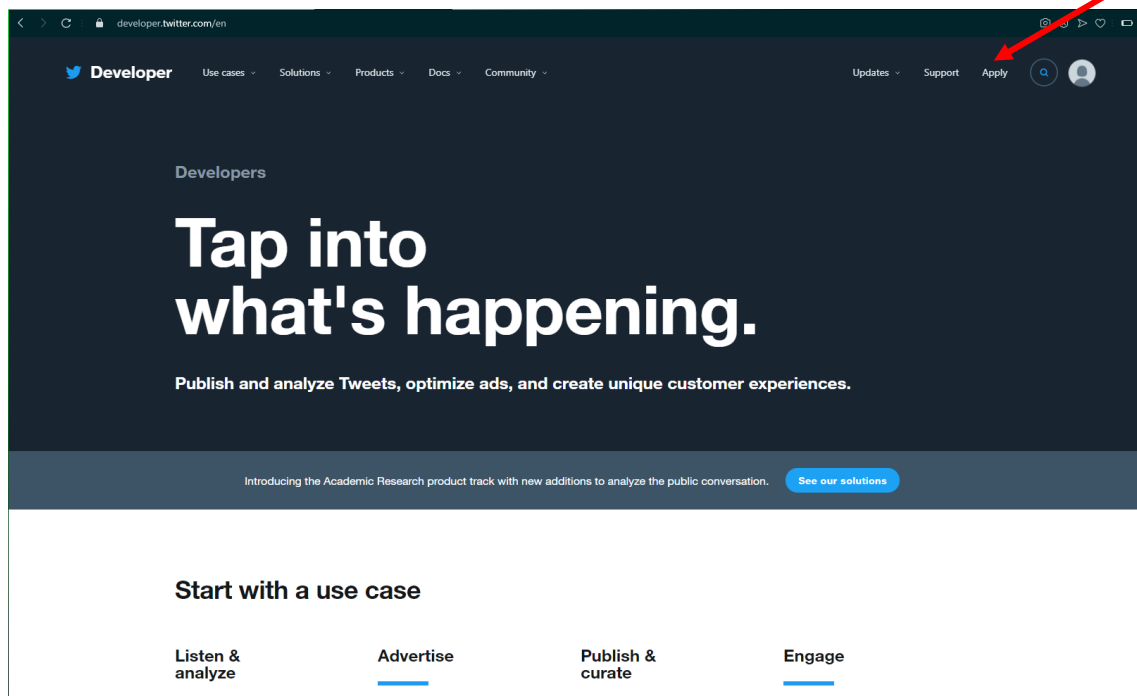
developer.twitter.com/en

Developer Use cases Solutions Products Docs Community Updates Support Apply

Developers

Tap into what's happening.

Publish and analyze Tweets, optimize ads, and create unique customer experiences.

Introducing the Academic Research product track with new additions to analyze the public conversation. See our solutions

Start with a use case

Listen & analyze

Advertise

Publish & curate

Engage